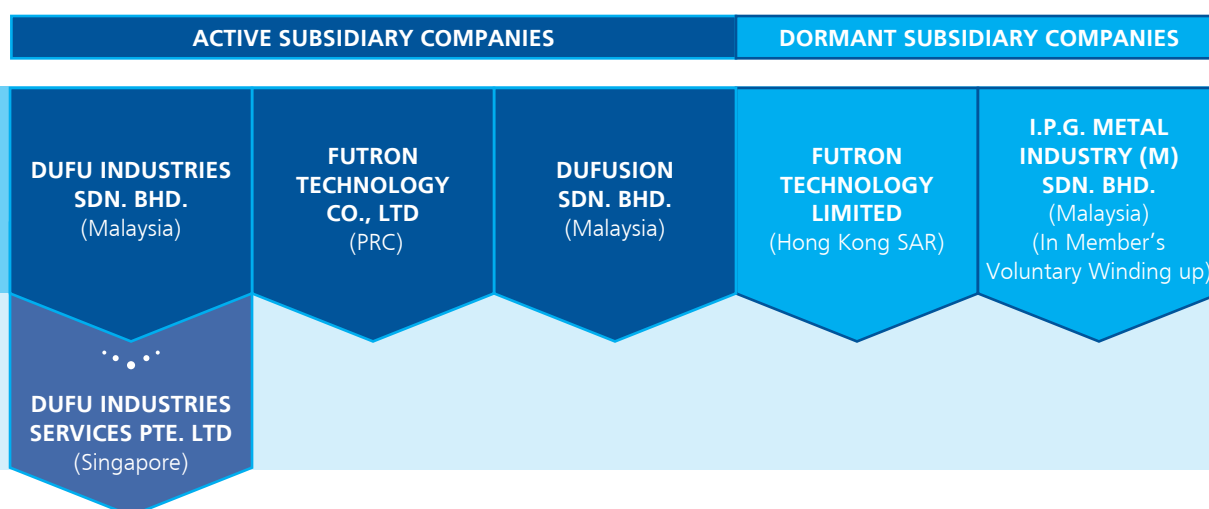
ACTIVE SUBSIDIARY COMPANIES

DORMANT SUBSIDIARY COMPANIES

DUFU INDUSTRIES SDN. BHD.
(Malaysia)

FUTRON TECHNOLOGY CO., LTD
(PRC)

DUFUSION SDN. BHD.
(Malaysia)

FUTRON TECHNOLOGY LIMITED
(Hong Kong SAR)

I.P.G. METAL INDUSTRY (M) SDN. BHD.
(Malaysia)
(In Member's Voluntary Winding up)

DUFU INDUSTRIES SERVICES PTE. LTD
(Singapore)